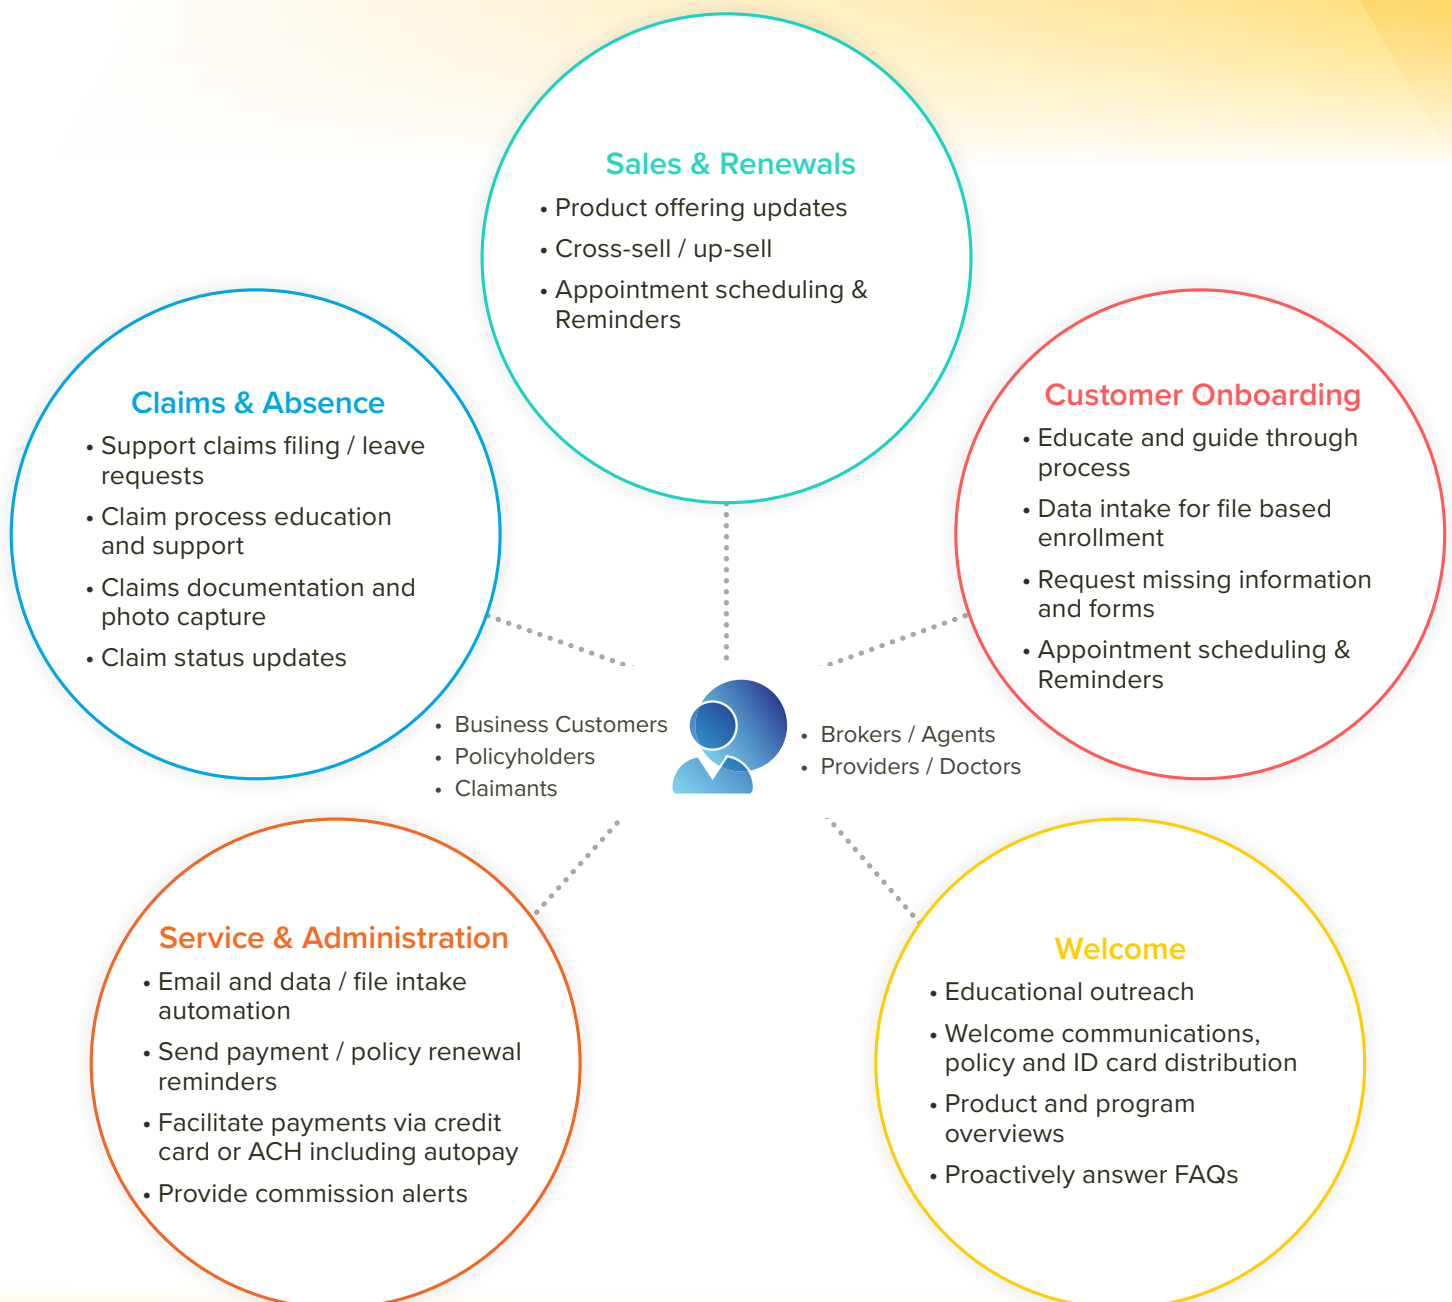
Sales & Renewals
• Product offering updates
• Cross-sell / up-sell
• Appointment scheduling & Reminders

Claims & Absence
• Support claims filing / leave requests
• Claim process education and support
• Claims documentation and photo capture
• Claim status updates

Customer Onboarding
• Educate and guide through process
• Data intake for file based enrollment
• Request missing information and forms
• Appointment scheduling & Reminders

• Business Customers
• Policyholders
• Claimants

• Brokers / Agents
• Providers / Doctors

Service & Administration
• Email and data / file intake automation
• Send payment / policy renewal reminders
• Facilitate payments via credit card or ACH including autopay
• Provide commission alerts

Welcome
• Educational outreach
• Welcome communications, policy and ID card distribution
• Product and program overviews
• Proactively answer FAQs